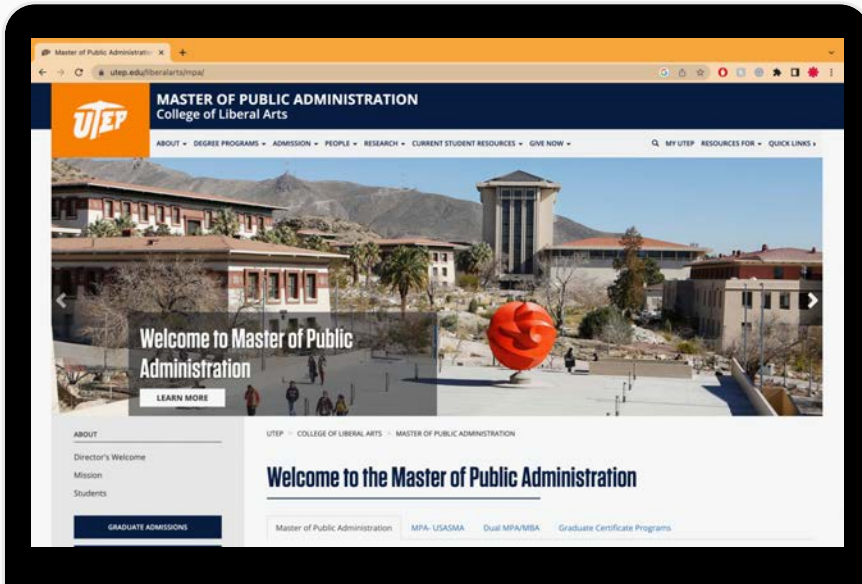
Master of Public Administratio ×
+
utep.edu/liberalarts/mpa/

UTEP

MASTER OF PUBLIC ADMINISTRATION
College of Liberal Arts

ABOUT ▾ DEGREE PROGRAMS ▾ ADMISSION ▾ PEOPLE ▾ RESEARCH ▾ CURRENT STUDENT RESOURCES ▾ GIVE NOW ▾
MY UTEP RESOURCES FOR ▾ QUICK LINKS ›

Welcome to Master of Public Administration

LEARN MORE

ABOUT

Director's Welcome
Mission
Students

GRADUATE ADMISSIONS

UTEP > COLLEGE OF LIBERAL ARTS > MASTER OF PUBLIC ADMINISTRATION

Welcome to the Master of Public Administration

Master of Public Administration
MPA- USASMA
Dual MPA/MBA
Graduate Certificate Programs